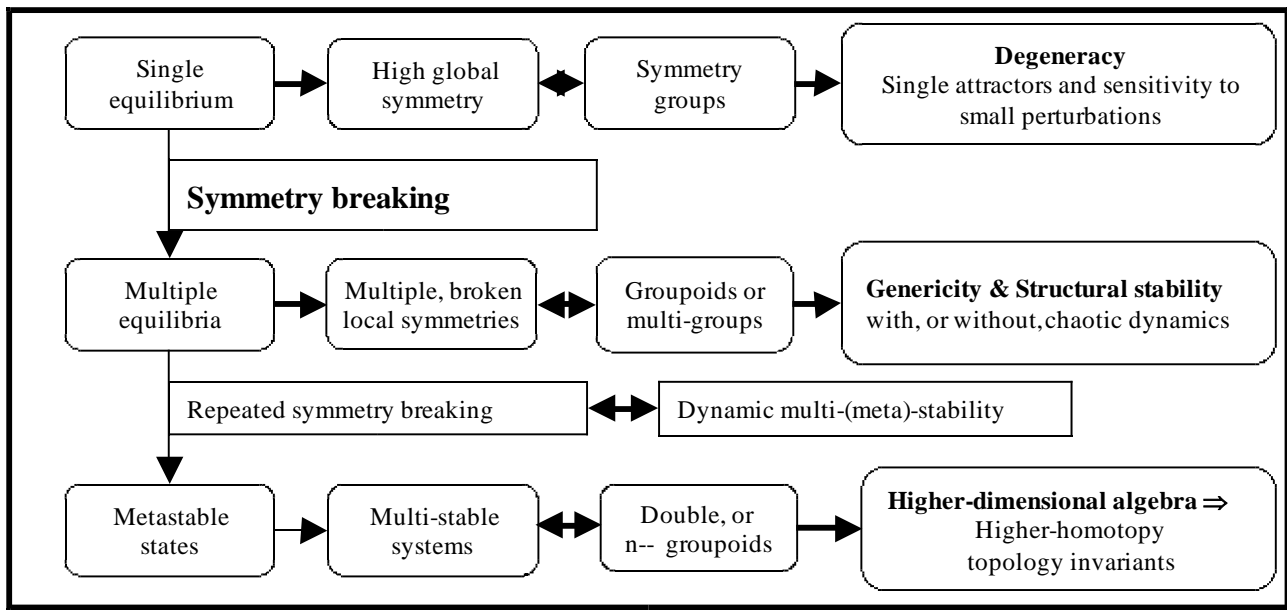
Single equilibrium

High global symmetry

Symmetry groups

**Degeneracy**
Single attractors and sensitivity to small perturbations

**Symmetry breaking**

Multiple equilibria

Multiple, broken local symmetries

Groupoids or multi-groups

**Genericity & Structural stability**
with, or without, chaotic dynamics

Repeated symmetry breaking

Dynamic multi-(meta)-stability

Metastable states

Multi-stable systems

Double, or n-- groupoids

**Higher-dimensional algebra** $\Rightarrow$
Higher-homotopy topology invariants